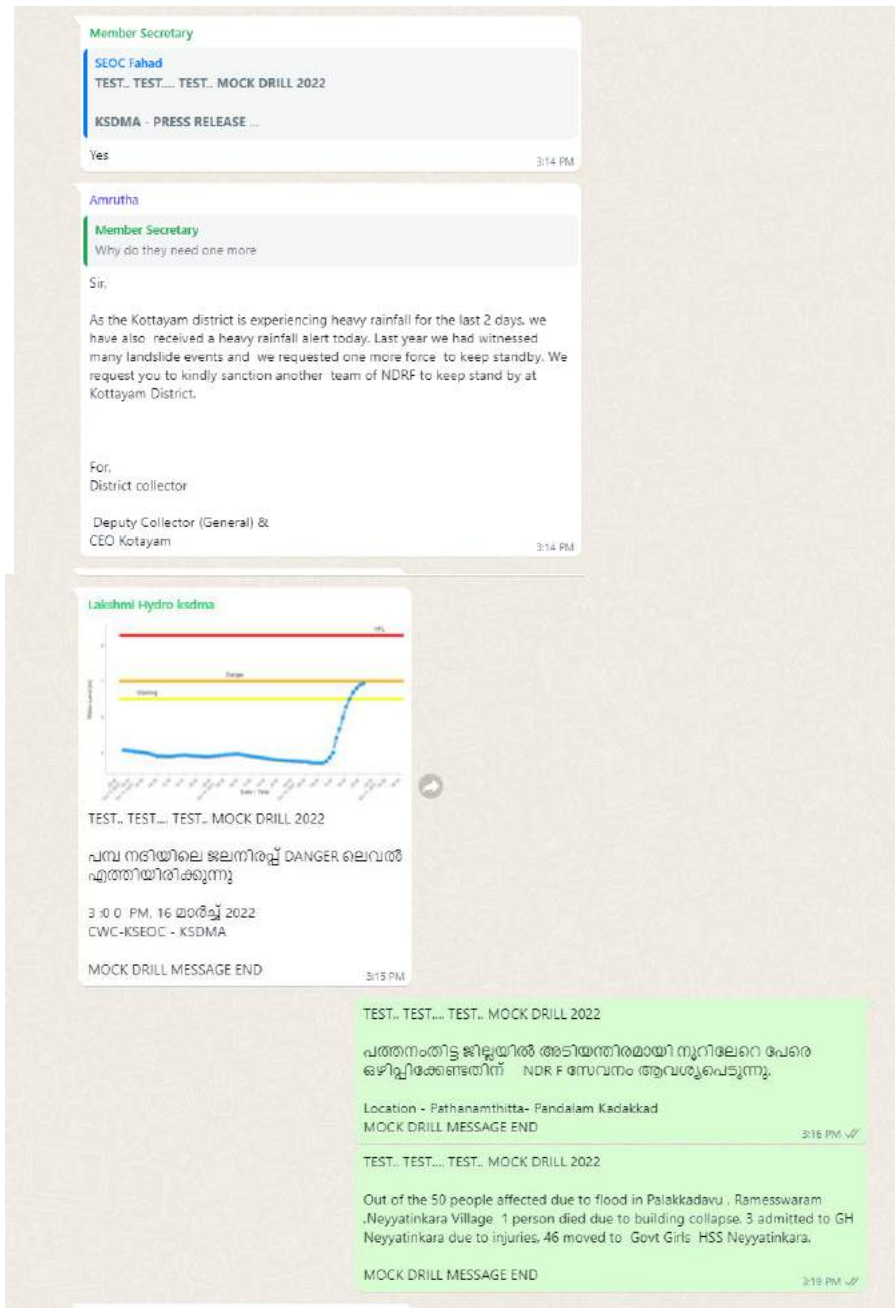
Member Secretary

SEOC Fahad
TEST.. TEST.... TEST.. MOCK DRILL 2022

KSDMA - PRESS RELEASE ...

Yes

3:14 PM

Amrutha

Member Secretary
Why do they need one more

Sir,

As the Kottayam district is experiencing heavy rainfall for the last 2 days. we have also received a heavy rainfall alert today. Last year we had witnessed many landslide events and we requested one more force to keep standby. We request you to kindly sanction another team of NDRF to keep stand by at Kottayam District.

For,
District collector

Deputy Collector (General) &
CEO Kotayam

3:14 PM

Lakshmi Hydro ksdma

HFL

Danger

Warning

TEST.. TEST.... TEST.. MOCK DRILL 2022

പമ്പ നദിയിലെ ജലനിരപ്പ് DANGER ലെവൽ എത്തിയിരിക്കുന്നു

3 :0 0 PM, 16 മാർച്ച് 2022
CWC-KSEOC - KSDMA

MOCK DRILL MESSAGE END

3:15 PM

TEST.. TEST.... TEST.. MOCK DRILL 2022

പത്തനംതിട്ട ജില്ലയിൽ അടിയന്തിരമായി നൂറിലേറെ പേരെ ഒഴിപ്പിക്കേണ്ടതിന് NDR F സേവനം ആവശ്യപ്പെടുന്നു.

Location - Pathanamthitta- Pandalam Kadakkad
MOCK DRILL MESSAGE END

3:16 PM

TEST.. TEST.... TEST.. MOCK DRILL 2022

Out of the 50 people affected due to flood in Palakkadavu . Ramesswaram .Neyyatinkara Village 1 person died due to building collapse. 3 admitted to GH Neyyatinkara due to injuries. 46 moved to Govt Girls HSS Neyyatinkara.

MOCK DRILL MESSAGE END

3:19 PM